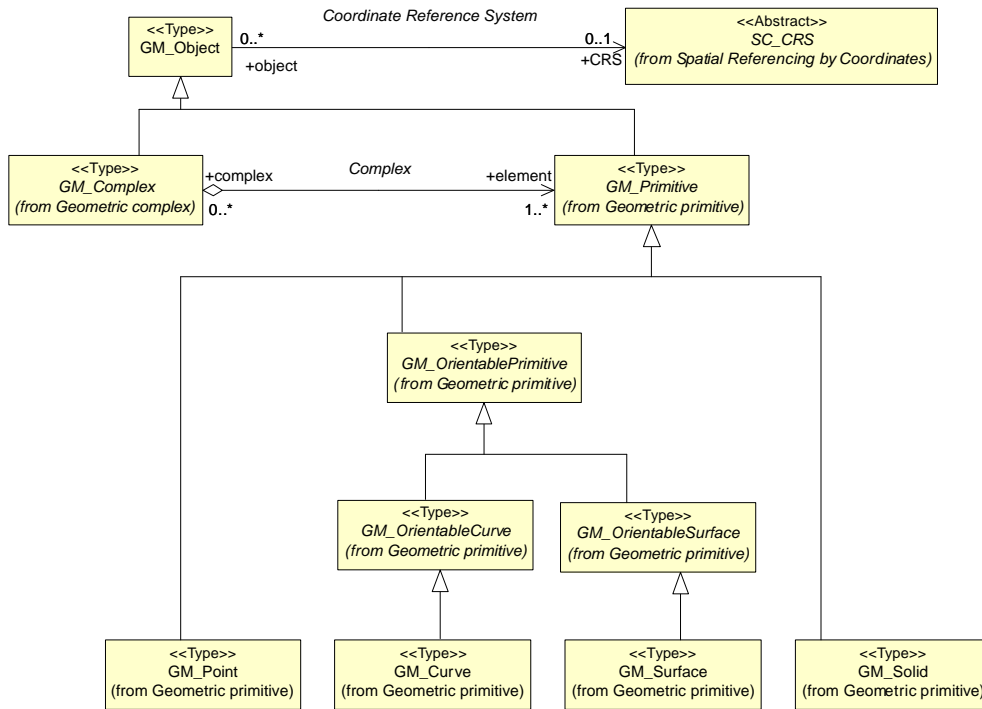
<<Type>>
GM_Object

Coordinate Reference System

0..*
+object

0..1
+CRS

<<Abstract>>
SC_CRS
(from Spatial Referencing by Coordinates)

<<Type>>
GM_Complex
(from Geometric complex)

+complex
0..*

Complex

+element
1..*

<<Type>>
GM_Primitive
(from Geometric primitive)

<<Type>>
GM_OrientablePrimitive
(from Geometric primitive)

<<Type>>
GM_OrientableCurve
(from Geometric primitive)

<<Type>>
GM_OrientableSurface
(from Geometric primitive)

<<Type>>
GM_Point
(from Geometric primitive)

<<Type>>
GM_Curve
(from Geometric primitive)

<<Type>>
GM_Surface
(from Geometric primitive)

<<Type>>
GM_Solid
(from Geometric primitive)